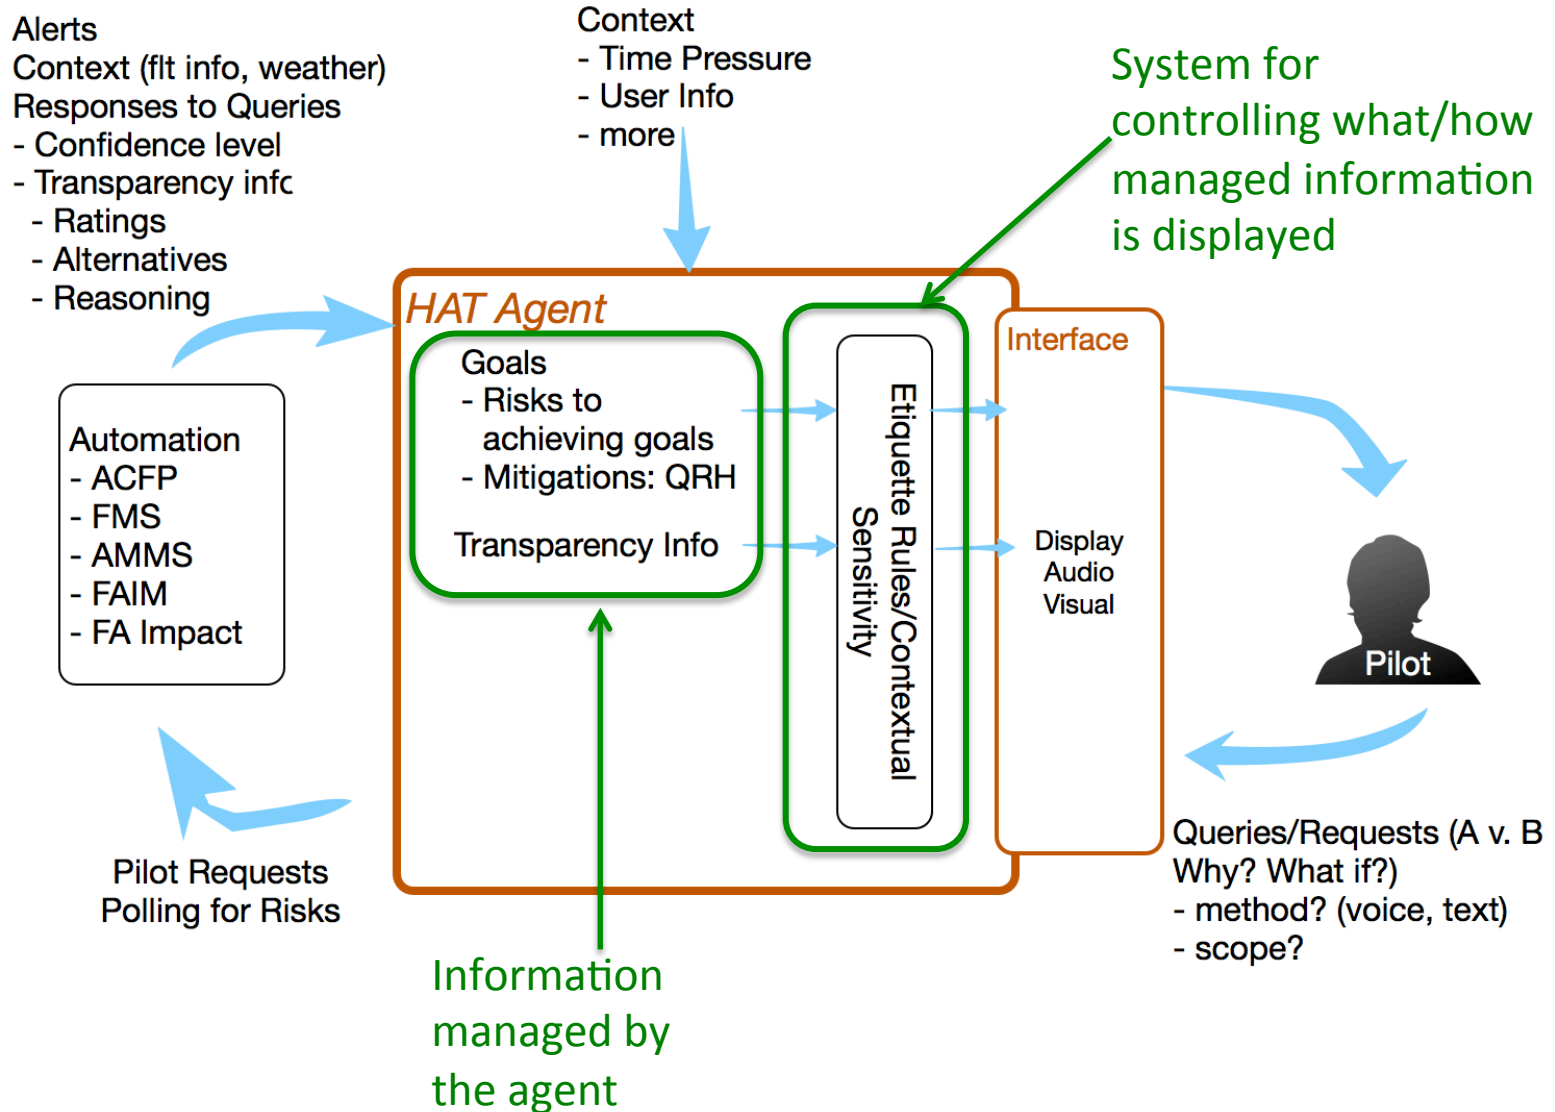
Alerts
Context (flt info, weather)
Responses to Queries
- Confidence level
- Transparency infc
 - Ratings
 - Alternatives
 - Reasoning

Context
- Time Pressure
- User Info
- more

System for controlling what/how managed information is displayed

HAT Agent

Goals
- Risks to achieving goals
- Mitigations: QRH

Transparency Info

Etiquette Rules/Contextual Sensitivity

Interface

Display
Audio
Visual

Automation
- ACFP
- FMS
- AMMS
- FAIM
- FA Impact

Pilot

Queries/Requests (A v. B Why? What if?)
- method? (voice, text)
- scope?

Pilot Requests
Polling for Risks

Information managed by the agent